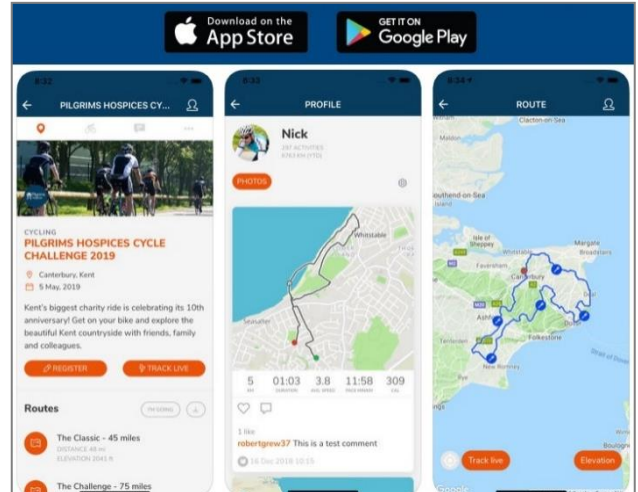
Download on the App Store

GET IT ON Google Play

8:32

PILGRIMS HOSPICES CY...

CYCLING

PILGRIMS HOSPICES CYCLE CHALLENGE 2019

Canterbury, Kent

5 May, 2019

Kent's biggest charity ride is celebrating its 10th anniversary! Get on your bike and explore the beautiful Kent countryside with friends, family and colleagues.

REGISTER

TRACK LIVE

Routes

The Classic - 45 miles

DISTANCE 48 mi

ELEVATION 2041 ft

The Challenge - 75 miles

8:33

PROFILE

Nick

PHOTOS

Whitstable

5 | 01:03 | 3.8 | 11:58 | 309

1 like

robertgrew37 This is a test comment

18 Dec 2018 10:15

8:34

ROUTE

Clacton-on-Sea

Southend-on-Sea

Isle of Sheppey

Whitstable

Margate

Broadstairs

Faversham

Canterbury

Ashford

Dover

Folkestone

Tenterden

New Romney

Boulogne

Track live

Elevation